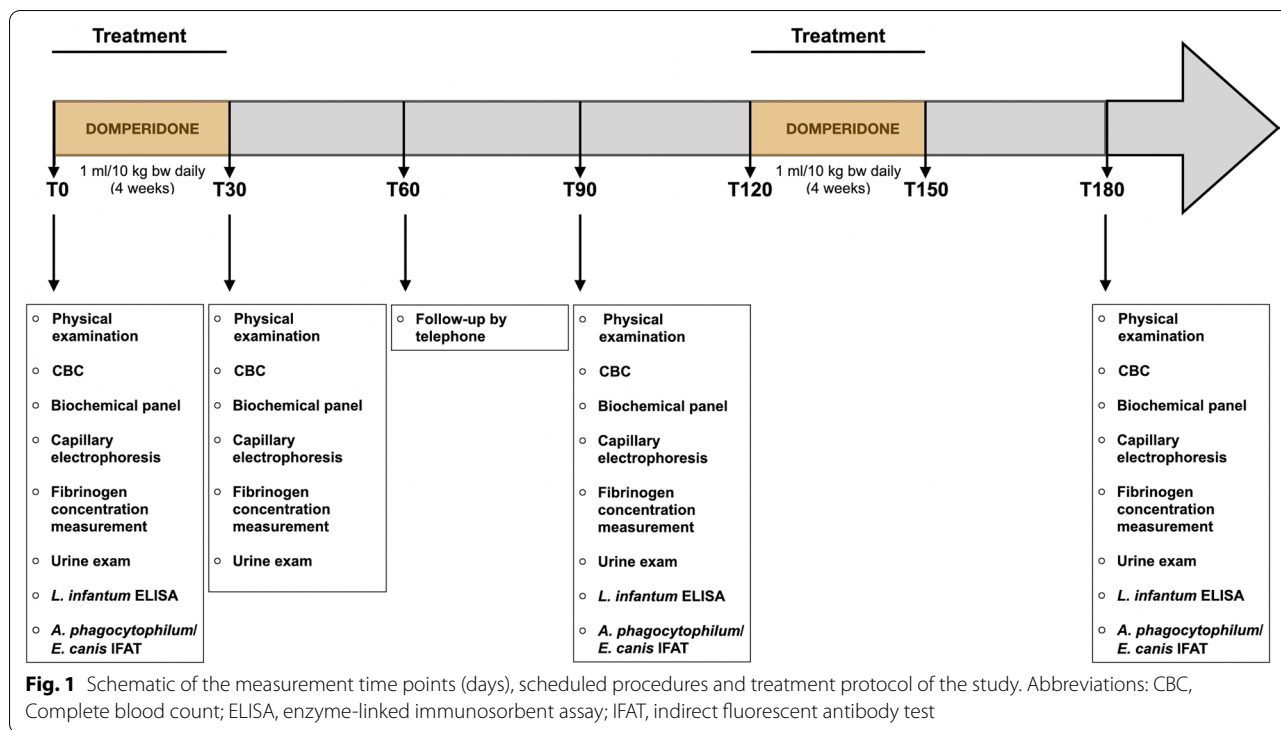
Treatment

Treatment

DOMPERIDONE

DOMPERIDONE

1 ml/10 kg bw daily (4 weeks)

1 ml/10 kg bw daily (4 weeks)

T0

T30

T60

T90

T120

T150

T180

○ Physical examination
○ CBC
○ Biochemical panel
○ Capillary electrophoresis
○ Fibrinogen concentration measurement
○ Urine exam
○ L. infantum ELISA
○ A. phagocytophilum/ E. canis IFAT

○ Physical examination
○ CBC
○ Biochemical panel
○ Capillary electrophoresis
○ Fibrinogen concentration measurement
○ Urine exam

○ Follow-up by telephone

○ Physical examination
○ CBC
○ Biochemical panel
○ Capillary electrophoresis
○ Fibrinogen concentration measurement
○ Urine exam
○ L. infantum ELISA
○ A. phagocytophilum/ E. canis IFAT

○ Physical examination
○ CBC
○ Biochemical panel
○ Capillary electrophoresis
○ Fibrinogen concentration measurement
○ Urine exam
○ L. infantum ELISA
○ A. phagocytophilum/ E. canis IFAT

Fig. 1 Schematic of the measurement time points (days), scheduled procedures and treatment protocol of the study. Abbreviations: CBC, Complete blood count; ELISA, enzyme-linked immunosorbent assay; IFAT, indirect fluorescent antibody test